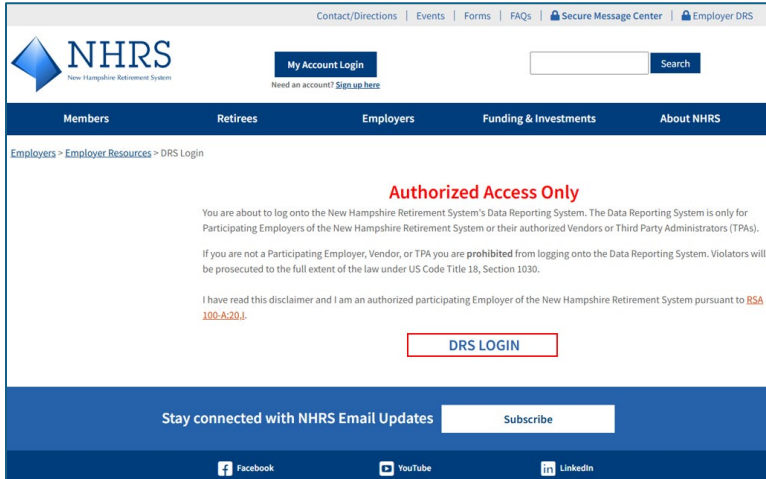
Contact/Directions | Events | Forms | FAQs | Secure Message Center | Employer DRS

NHRS
New Hampshire Retirement System

My Account Login
Need an account? Sign up here

Search

Members Retirees Employers Funding & Investments About NHRS

Employers > Employer Resources > DRS Login

Authorized Access Only

You are about to log onto the New Hampshire Retirement System's Data Reporting System. The Data Reporting System is only for Participating Employers of the New Hampshire Retirement System or their authorized Vendors or Third Party Administrators (TPAs).

If you are not a Participating Employer, Vendor, or TPA you are prohibited from logging onto the Data Reporting System. Violators will be prosecuted to the full extent of the law under US Code Title 18, Section 1030.

I have read this disclaimer and I am an authorized participating Employer of the New Hampshire Retirement System pursuant to RSA 100-A:20,I.

DRS LOGIN

Stay connected with NHRS Email Updates

Subscribe

Facebook YouTube LinkedIn